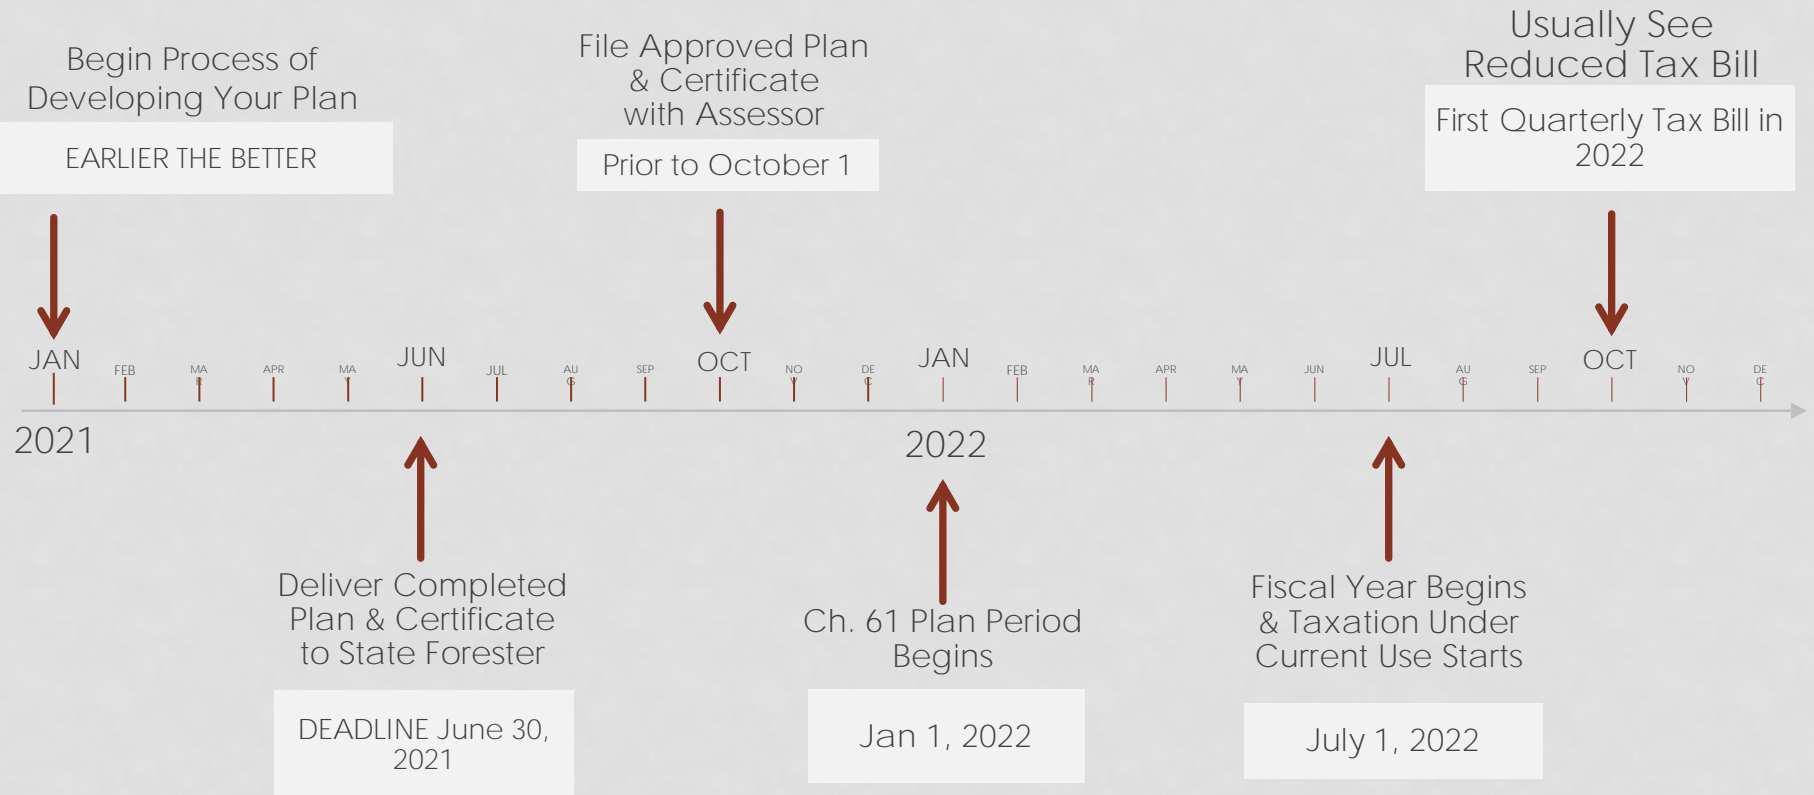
Begin Process of Developing Your Plan

EARLIER THE BETTER

File Approved Plan & Certificate with Assessor

Prior to October 1

Usually See Reduced Tax Bill

First Quarterly Tax Bill in 2022

JAN FEB MA R APR MA Y JUN JUL AU G SEP OCT NO V DE C JAN FEB MA R APR MA Y JUN JUL AU G SEP OCT NO V DE C

2021

2022

Deliver Completed Plan & Certificate to State Forester

DEADLINE June 30, 2021

Ch. 61 Plan Period Begins

Jan 1, 2022

Fiscal Year Begins & Taxation Under Current Use Starts

July 1, 2022